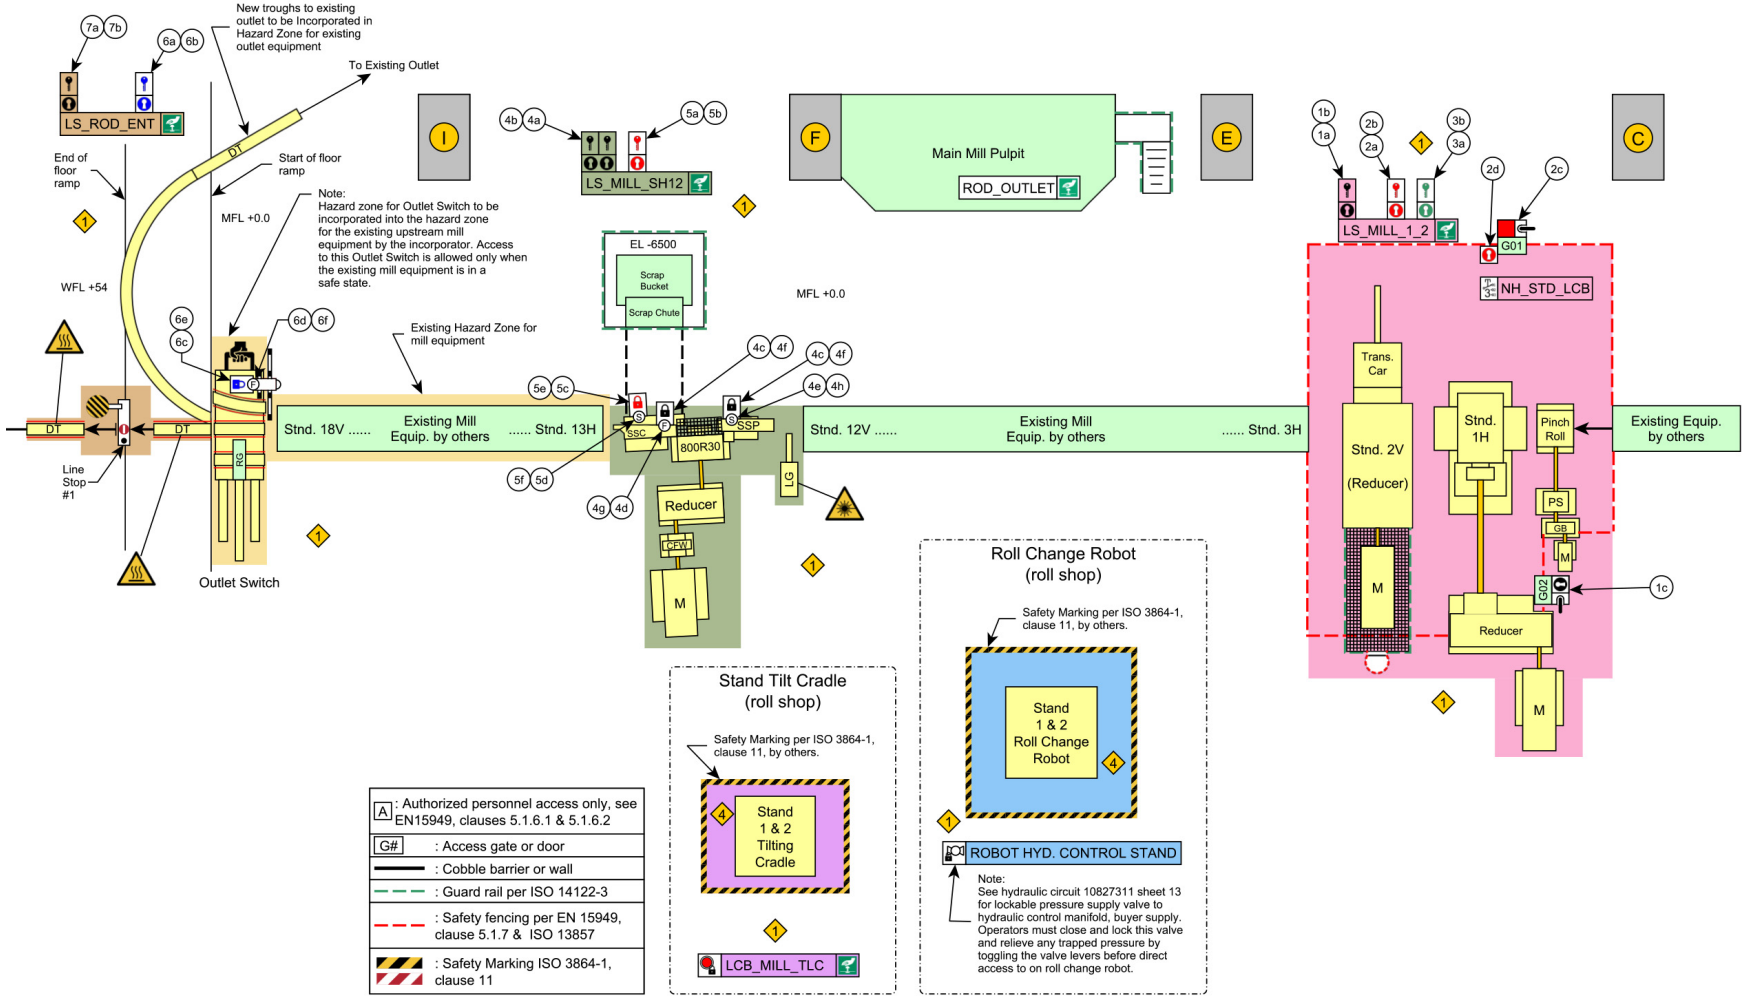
7a 7b
6a 6b
LS_ROD_ENT
New troughs to existing outlet to be Incorporated in Hazard Zone for existing outlet equipment
To Existing Outlet
End of floor ramp
Start of floor ramp
DT
MFL +0.0
1
WFL +54
Note:
Hazard zone for Outlet Switch to be incorporated into the hazard zone for the existing upstream mill equipment by the incorporator. Access to this Outlet Switch is allowed only when the existing mill equipment is in a safe state.
6e
6c
6d 6f
DT
DT
Line Stop #1
RG
Outlet Switch
1
I
4b 4a
LS_MILL_SH12
5a 5b
1
EL -6500
Scrap Bucket
Scrap Chute
Existing Hazard Zone for mill equipment
Stnd. 18V ...... Existing Mill Equip. by others ...... Stnd. 13H
5e 5c
SSC
800R30
SSP
4c 4f
4c 4f
4e 4h
5f 5d
4g 4d
Reducer
CFW
M
LG
MFL +0.0
F
Main Mill Pulpit
ROD_OUTLET
E
Stnd. 12V ...... Existing Mill Equip. by others ...... Stnd. 3H
1
1b
1a
2b
2a
3b
3a
1
2d
2c
LS_MILL_1_2
G01
NH_STD_LCB
C
Trans. Car
Stnd. 2V
(Reducer)
M
Stnd. 1H
Pinch Roll
Existing Equip. by others
PS
GB
M
G02
1c
Reducer
M
1
Roll Change Robot
(roll shop)
Safety Marking per ISO 3864-1, clause 11, by others.
Stand 1 & 2 Roll Change Robot
4
1
ROBOT HYD. CONTROL STAND
Note:
See hydraulic circuit 10827311 sheet 13 for lockable pressure supply valve to hydraulic control manifold, buyer supply. Operators must close and lock this valve and relieve any trapped pressure by toggling the valve levers before direct access to on roll change robot.
Stand Tilt Cradle
(roll shop)
Safety Marking per ISO 3864-1, clause 11, by others.
4
Stand 1 & 2 Tilting Cradle
1
LCB_MILL_TLC
A : Authorized personnel access only, see EN15949, clauses 5.1.6.1 & 5.1.6.2
G# : Access gate or door
: Cobble barrier or wall
: Guard rail per ISO 14122-3
: Safety fencing per EN 15949, clause 5.1.7 & ISO 13857
: Safety Marking ISO 3864-1, clause 11